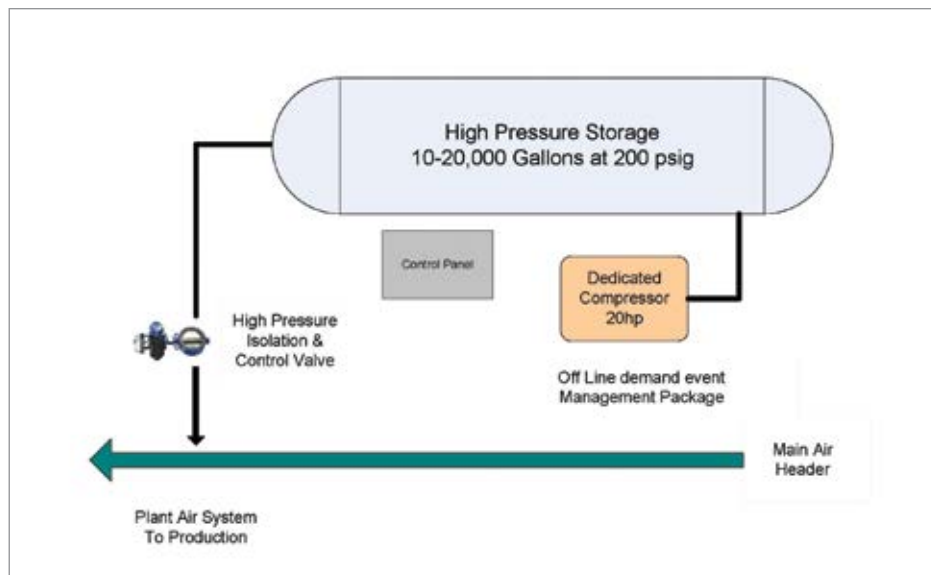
High Pressure Storage
10-20,000 Gallons at 200 psig

Control Panel

Dedicated Compressor 20hp

High Pressure Isolation & Control Valve

Off Line demand event Management Package

Main Air Header

Plant Air System To Production